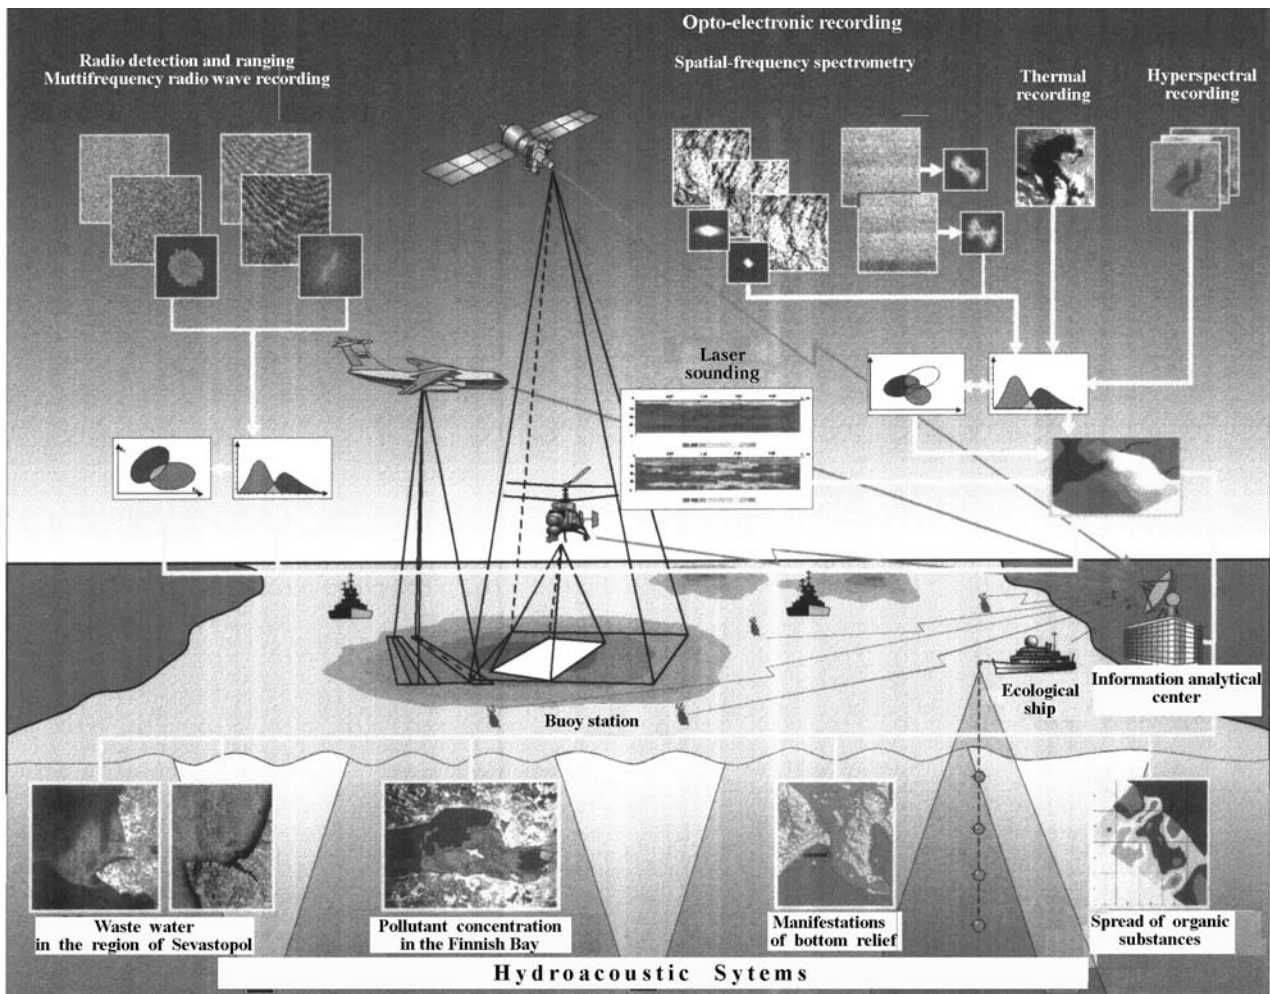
Opto-electronic recording

Radio detection and ranging
Muttifrequency radio wave recording

Spatial-frequency spectrometry

Thermal recording

Hyperspectral recording

Laser sounding

Ecological ship

Information analytical center

Buoy station

Waste water in the region of Sevastopol

Pollutant concentration in the Finnish Bay

Manifestations of bottom relief

Spread of organic substances

Hydroacoustic Sytems